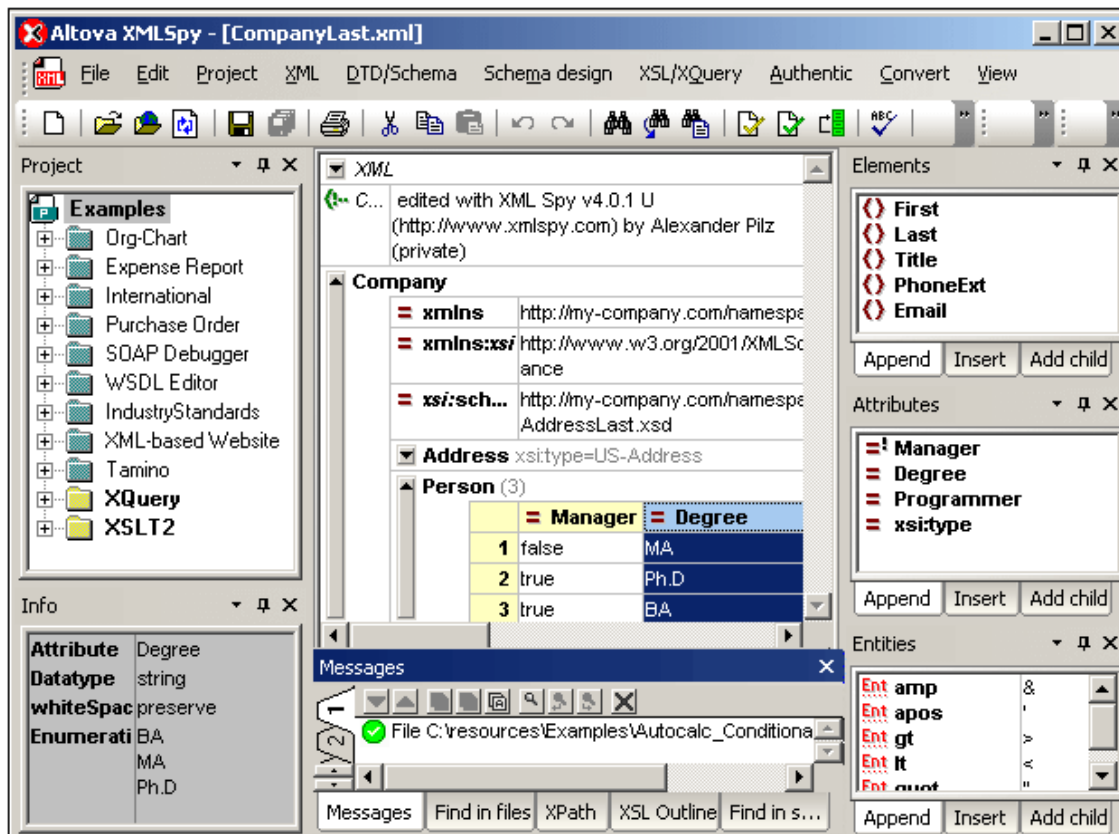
Altova XMLSpy - [CompanyLast.xml]

File Edit Project XML DTD/Schema Schema design XSL/XQuery Authentic Convert View

Project

Examples
Org-Chart
Expense Report
International
Purchase Order
SOAP Debugger
WSDL Editor
IndustryStandards
XML-based Website
Tamino
XQuery
XSLT2

Info

| Attribute | Degree |
|---|---|
| Datatype | string |
| whiteSpac | preserve |
| Enumerati | BA |
| | MA |
| | Ph.D |

XML

C... edited with XML Spy v4.0.1 U (http://www.xmlspy.com) by Alexander Pilz (private)

Company

| | |
|---|---|
| = xmlns | http://my-company.com/namespa |
| = xmlns:xsi | http://www.w3.org/2001/XMLSc ance |
| = xsi:sch... | http://my-company.com/namespa AddressLast.xsd |

Address xsi:type=US-Address

Person (3)

| | = Manager | = Degree |
|---|---|---|
| 1 | false | MA |
| 2 | true | Ph.D |
| 3 | true | BA |

Messages

1
2

File C:\resources\Examples\Autocalc_Conditiona

Messages | Find in files | XPath | XSL Outline | Find in s...

Elements

First
Last
Title
PhoneExt
Email

Append | Insert | Add child

Attributes

Manager
Degree
Programmer
xsi:type

Append | Insert | Add child

Entities

| | | |
|---|---|---|
| Ent | amp | & |
| Ent | apos | ' |
| Ent | gt | > |
| Ent | lt | < |
| Ent | quot | " |

Append | Insert | Add child